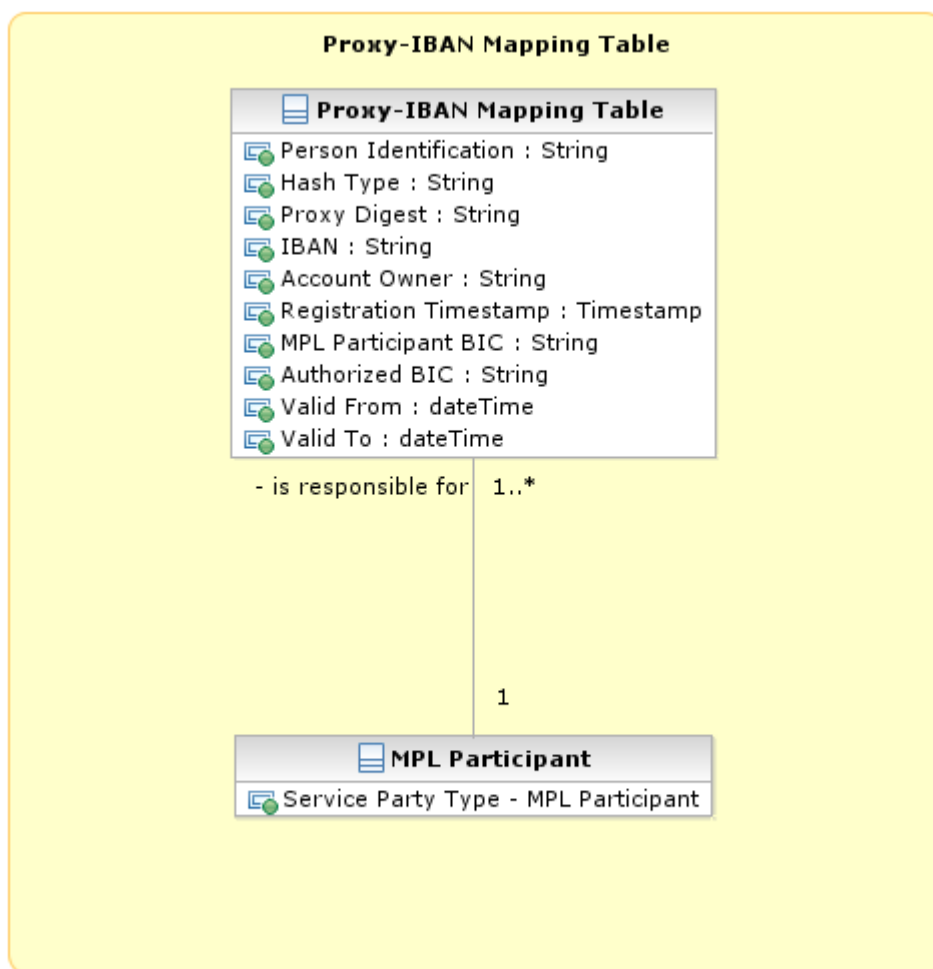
Proxy-IBAN Mapping Table

Proxy-IBAN Mapping Table

Person Identification : String
Hash Type : String
Proxy Digest : String
IBAN : String
Account Owner : String
Registration Timestamp : Timestamp
MPL Participant BIC : String
Authorized BIC : String
Valid From : dateTime
Valid To : dateTime

- is responsible for

1..*

1

MPL Participant

Service Party Type - MPL Participant